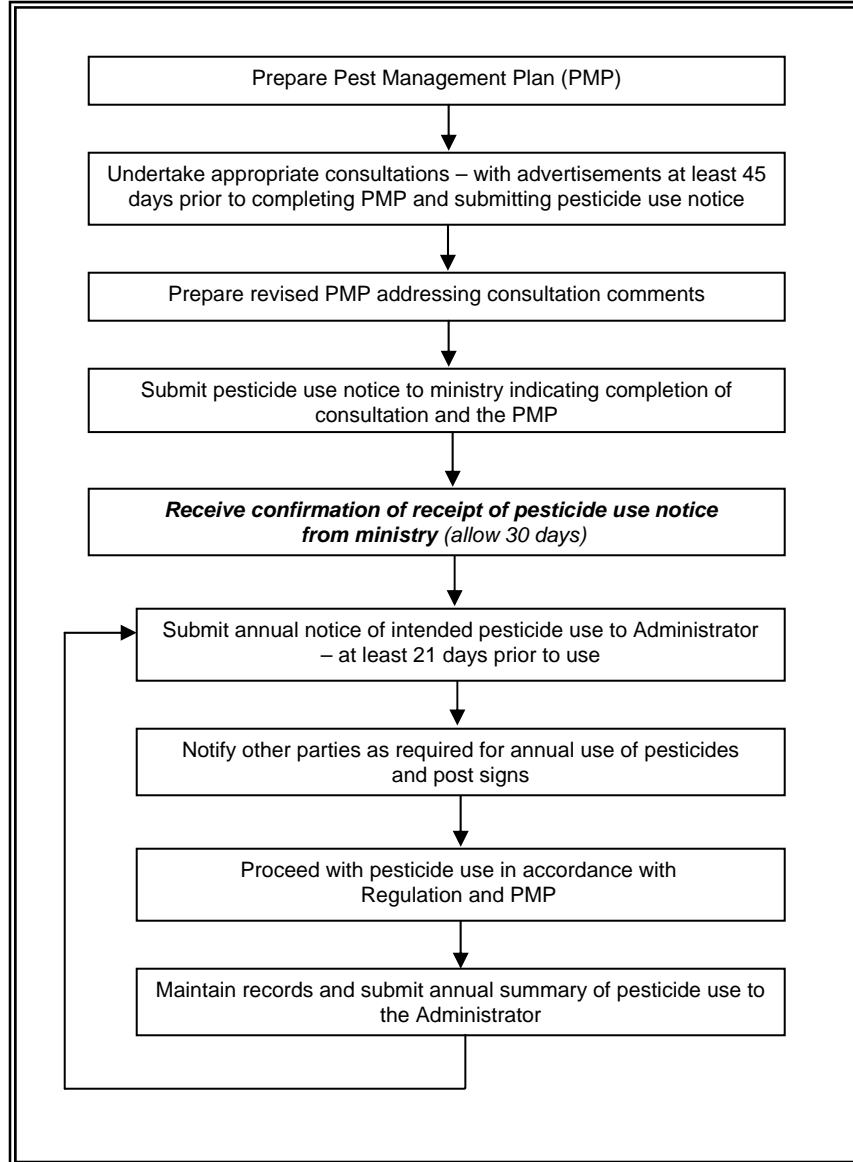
Prepare Pest Management Plan (PMP)

Undertake appropriate consultations – with advertisements at least 45 days prior to completing PMP and submitting pesticide use notice

Prepare revised PMP addressing consultation comments

Submit pesticide use notice to ministry indicating completion of consultation and the PMP

***Receive confirmation of receipt of pesticide use notice from ministry*** *(allow 30 days)*

Submit annual notice of intended pesticide use to Administrator – at least 21 days prior to use

Notify other parties as required for annual use of pesticides and post signs

Proceed with pesticide use in accordance with Regulation and PMP

Maintain records and submit annual summary of pesticide use to the Administrator